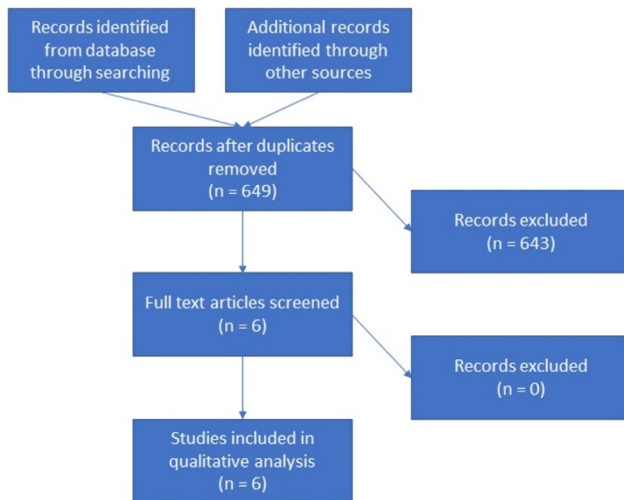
Records identified from database through searching

Additional records identified through other sources

Records after duplicates removed
(n = 649)

Records excluded
(n = 643)

Full text articles screened
(n = 6)

Records excluded
(n = 0)

Studies included in qualitative analysis
(n = 6)